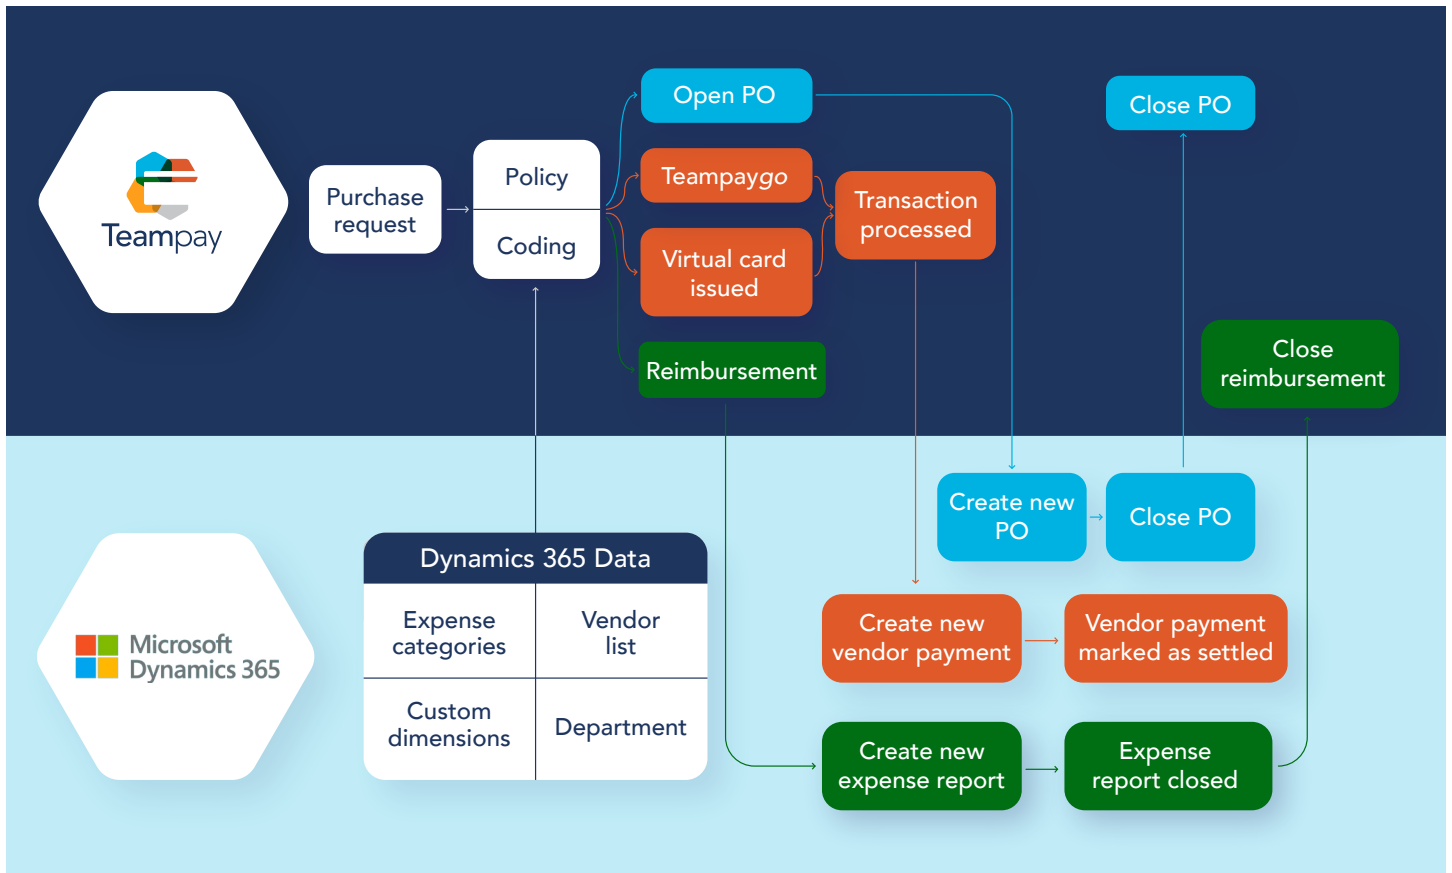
Teampay

Purchase request

Policy

Coding

Open PO

Teampaygo

Virtual card issued

Reimbursement

Transaction processed

Close PO

Close reimbursement

Microsoft Dynamics 365

| Dynamics 365 Data | |
|---|---|
| Expense categories | Vendor list |
| Custom dimensions | Department |

Create new PO

Close PO

Create new vendor payment

Vendor payment marked as settled

Create new expense report

Expense report closed